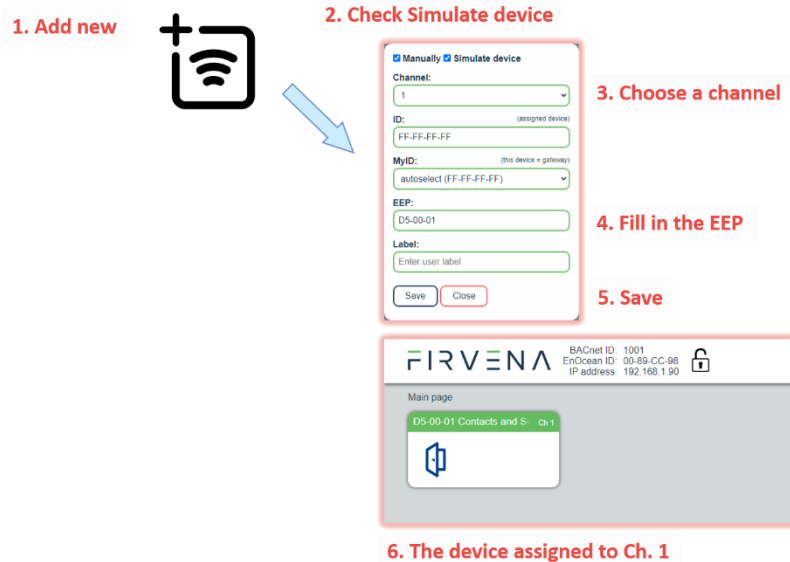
1. Add new

2. Check Simulate device

Manually Simulate device

Channel:

1

3. Choose a channel

ID: (assigned device)

FF-FF-FF-FF

MyID: (this device = gateway)

autoselect (FF-FF-FF-FF)

EEP:

D5-00-01

4. Fill in the EEP

Label:

Enter user label

Save Close

5. Save

FIRVENA

BACnet ID: 1001
EnOcean ID: 00-89-CC-98
IP address: 192.168.1.90

Main page

D5-00-01 Contacts and S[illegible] Ch 1

6. The device assigned to Ch. 1